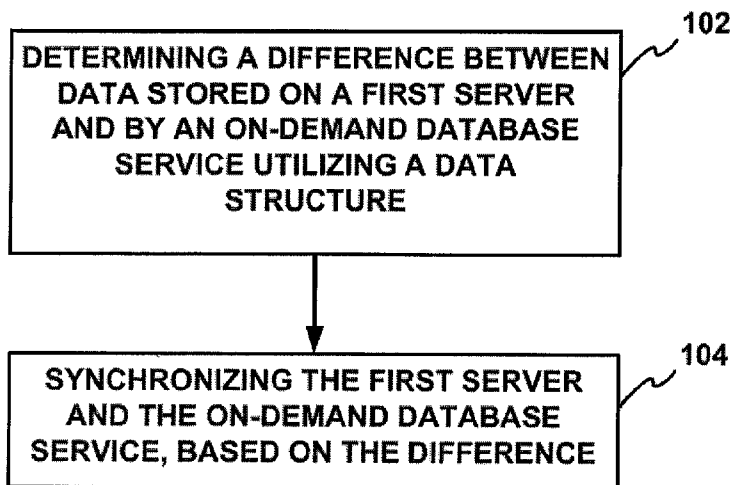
102

DETERMINING A DIFFERENCE BETWEEN DATA STORED ON A FIRST SERVER AND BY AN ON-DEMAND DATABASE SERVICE UTILIZING A DATA STRUCTURE

104

SYNCHRONIZING THE FIRST SERVER AND THE ON-DEMAND DATABASE SERVICE, BASED ON THE DIFFERENCE